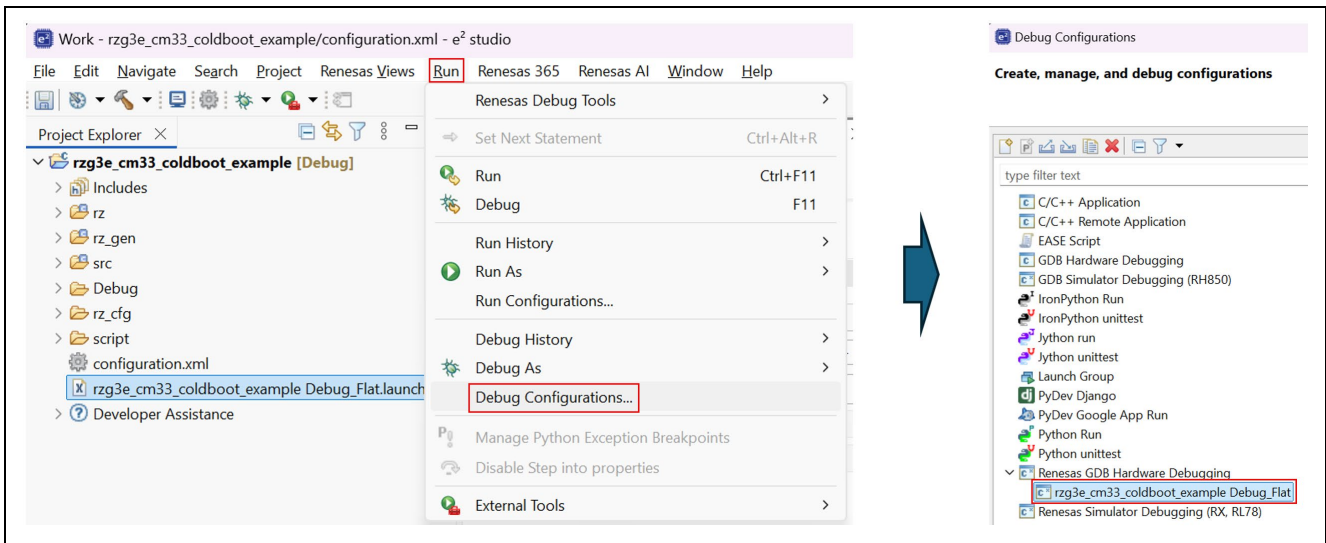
Work - rzg3e_cm33_coldboot_example/configuration.xml - e² studio

File Edit Navigate Search Project Renesas Views Run Renesas 365 Renesas AI Window Help

Project Explorer

rzg3e_cm33_coldboot_example [Debug]
Includes
rz
rz_gen
src
Debug
rz_cfg
script
configuration.xml
rzg3e_cm33_coldboot_example Debug_Flat.launch
Developer Assistance

Renesas Debug Tools
Set Next Statement Ctrl+Alt+R
Run Ctrl+F11
Debug F11
Run History
Run As
Run Configurations...
Debug History
Debug As
Debug Configurations...
Manage Python Exception Breakpoints
Disable Step into properties
External Tools

Debug Configurations

Create, manage, and debug configurations

type filter text
C/C++ Application
C/C++ Remote Application
EASE Script
GDB Hardware Debugging
GDB Simulator Debugging (RH850)
IronPython Run
IronPython unittest
Jython run
Jython unittest
Launch Group
PyDev Django
PyDev Google App Run
Python Run
Python unittest
Renesas GDB Hardware Debugging
rzg3e_cm33_coldboot_example Debug_Flat
Renesas Simulator Debugging (RX, RL78)